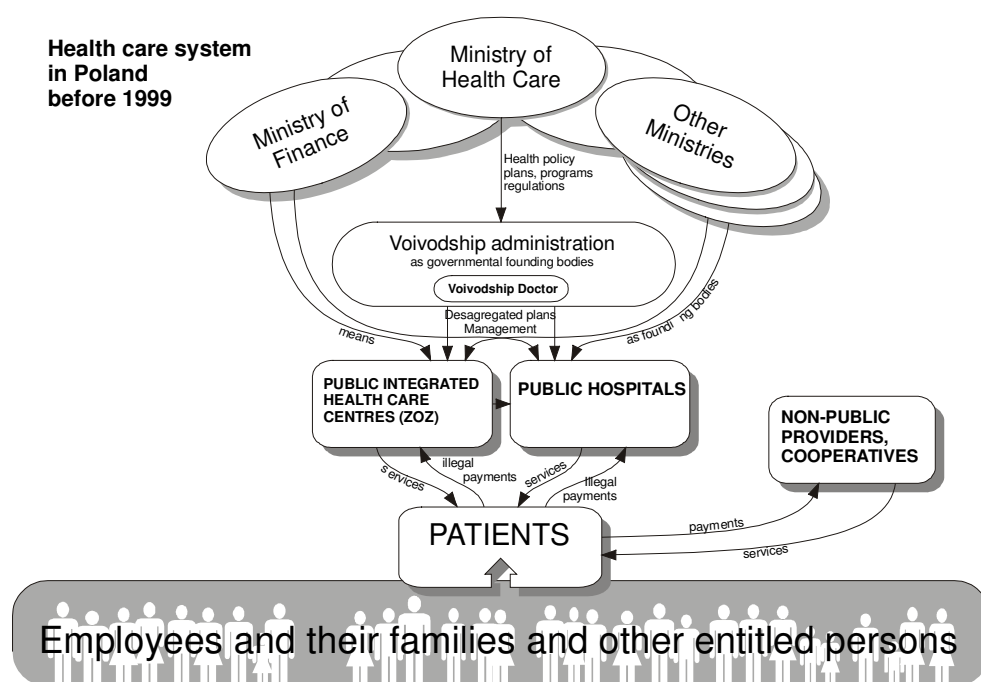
Health care system in Poland before 1999

Ministry of Health Care

Ministry of Finance

Other Ministries

Health policy plans, programs regulations

Voivodship administration
as governmental founding bodies

Voivodship Doctor

Desagregated plans
Management

means

as foundi ng bodies

PUBLIC INTEGRATED HEALTH CARE CENTRES (ZOZ)

PUBLIC HOSPITALS

NON-PUBLIC PROVIDERS, COOPERATIVES

s ervices

illegal payments

services

Illegal payments

PATIENTS

payments

services

Employees and their families and other entitled persons